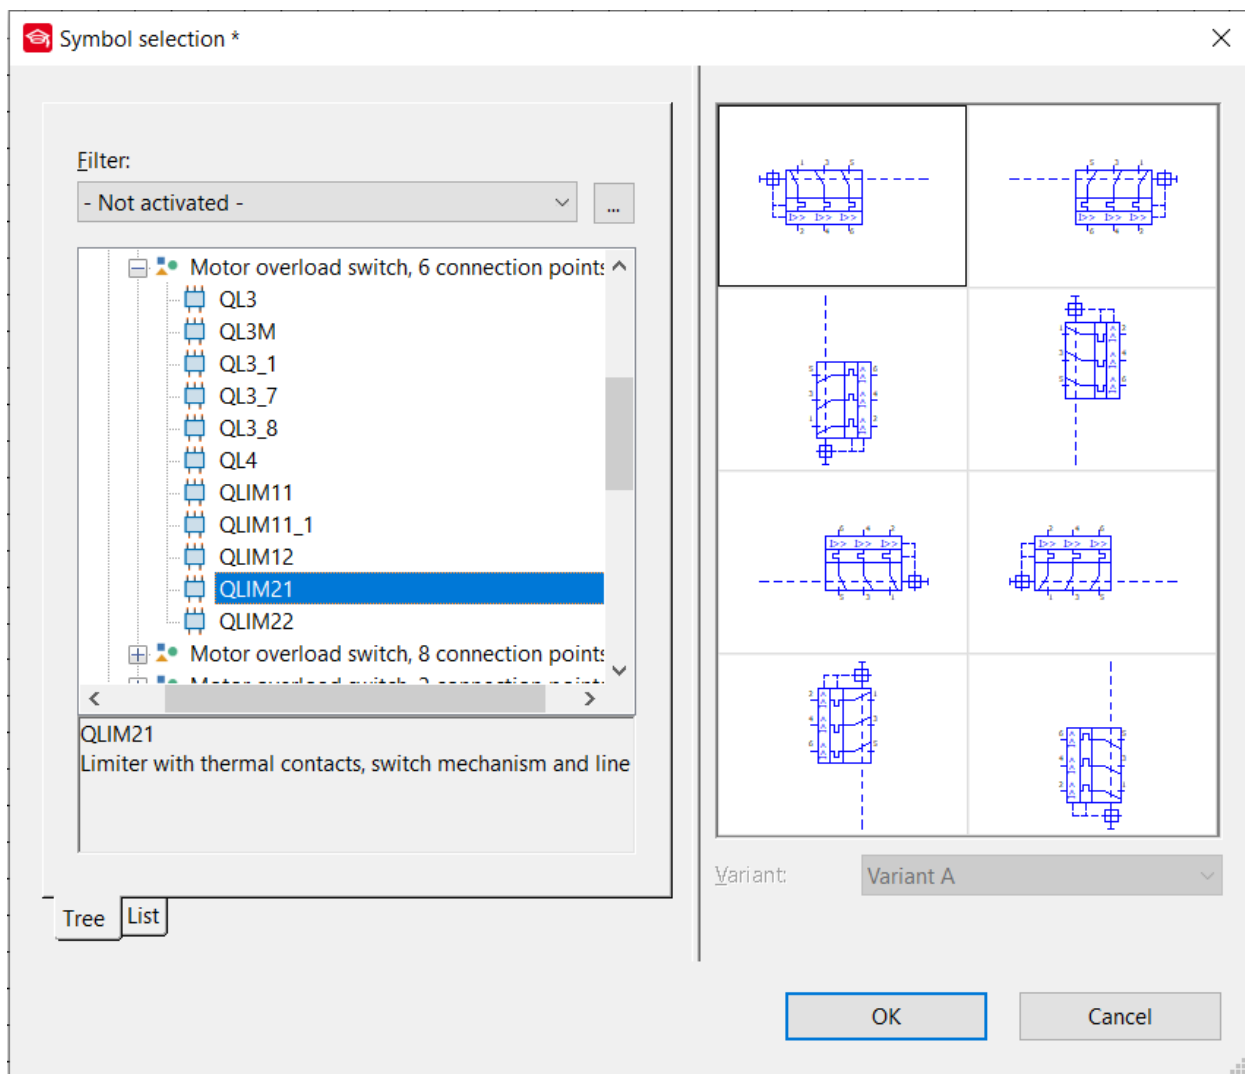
Symbol selection *

Filter:

- Not activated -

...

Motor overload switch, 6 connection points

QL3

QL3M

QL3_1

QL3_7

QL3_8

QL4

QLIM11

QLIM11_1

QLIM12

QLIM21

QLIM22

Motor overload switch, 8 connection points

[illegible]

QLIM21
Limiter with thermal contacts, switch mechanism and line

Tree

List

Variant:

Variant A

OK

Cancel